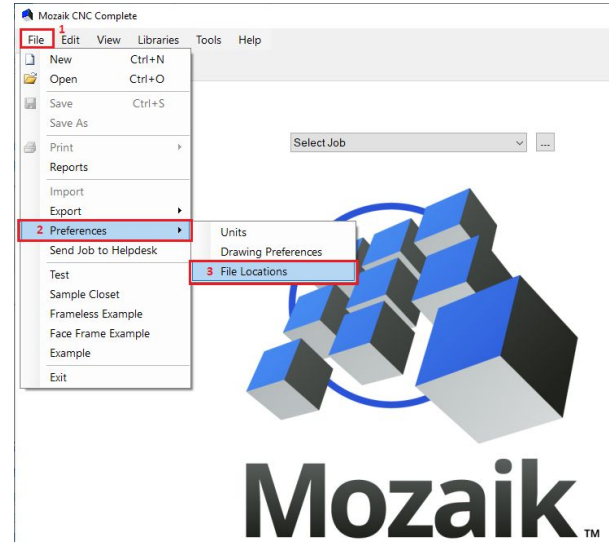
Mozaik CNC Complete

1
File Edit View Libraries Tools Help

New Ctrl+N
Open Ctrl+O
Save Ctrl+S
Save As
Print
Reports
Import
Export
2 Preferences
Send Job to Helpdesk
Test
Sample Closet
Frameless Example
Face Frame Example
Example
Exit

Units
Drawing Preferences
3 File Locations

Select Job
...

Mozaik™